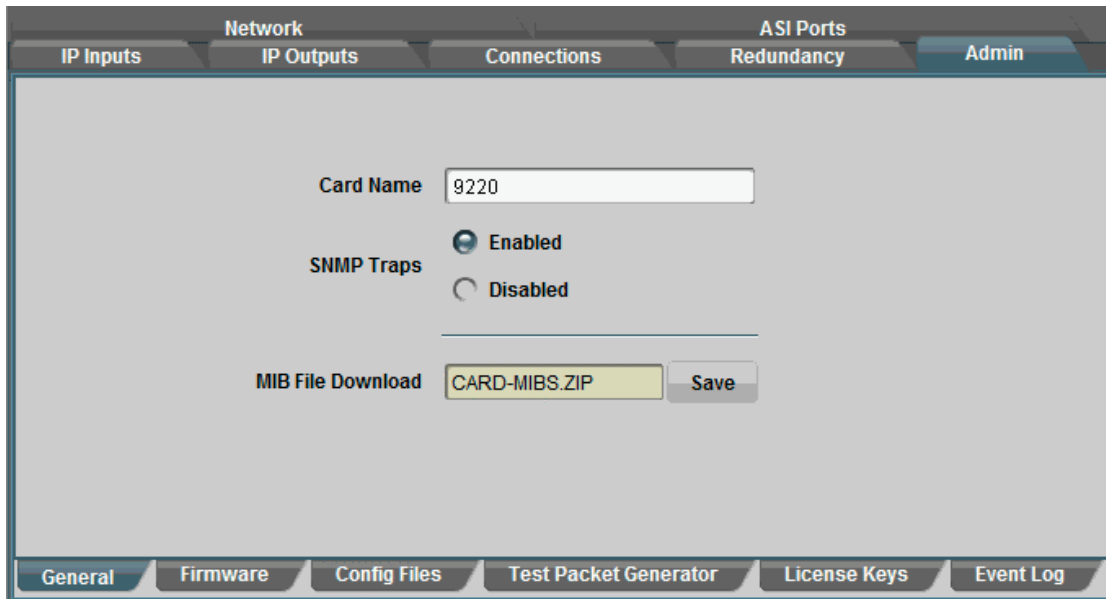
Network
ASI Ports
IP Inputs
IP Outputs
Connections
Redundancy
Admin

Card Name 9220

SNMP Traps
Enabled
Disabled

MIB File Download CARD-MIBS.ZIP Save

General
Firmware
Config Files
Test Packet Generator
License Keys
Event Log